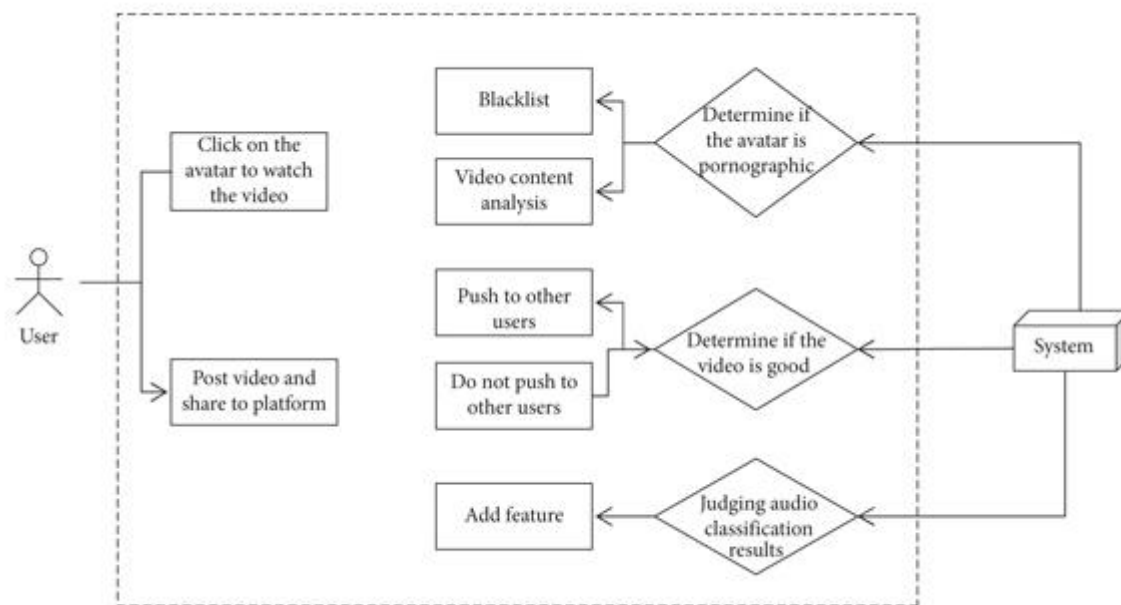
User

Click on the avatar to watch the video

Post video and share to platform

Blacklist

Video content analysis

Determine if the avatar is pornographic

Push to other users

Do not push to other users

Determine if the video is good

Add feature

Judging audio classification results

System